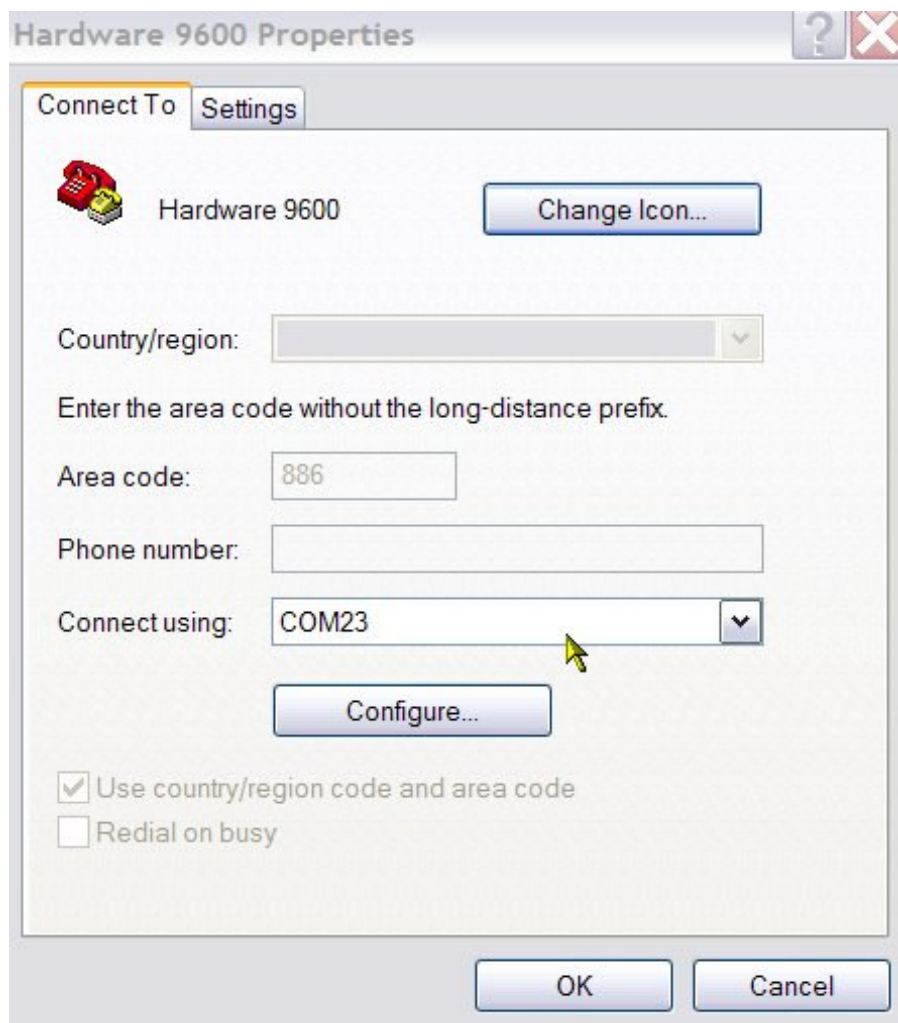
Hardware 9600 Properties

Connect To | Settings

Hardware 9600

Change Icon...

Country/region:

Enter the area code without the long-distance prefix.

Area code: 886

Phone number:

Connect using: COM23

Configure...

Use country/region code and area code

Redial on busy

OK

Cancel